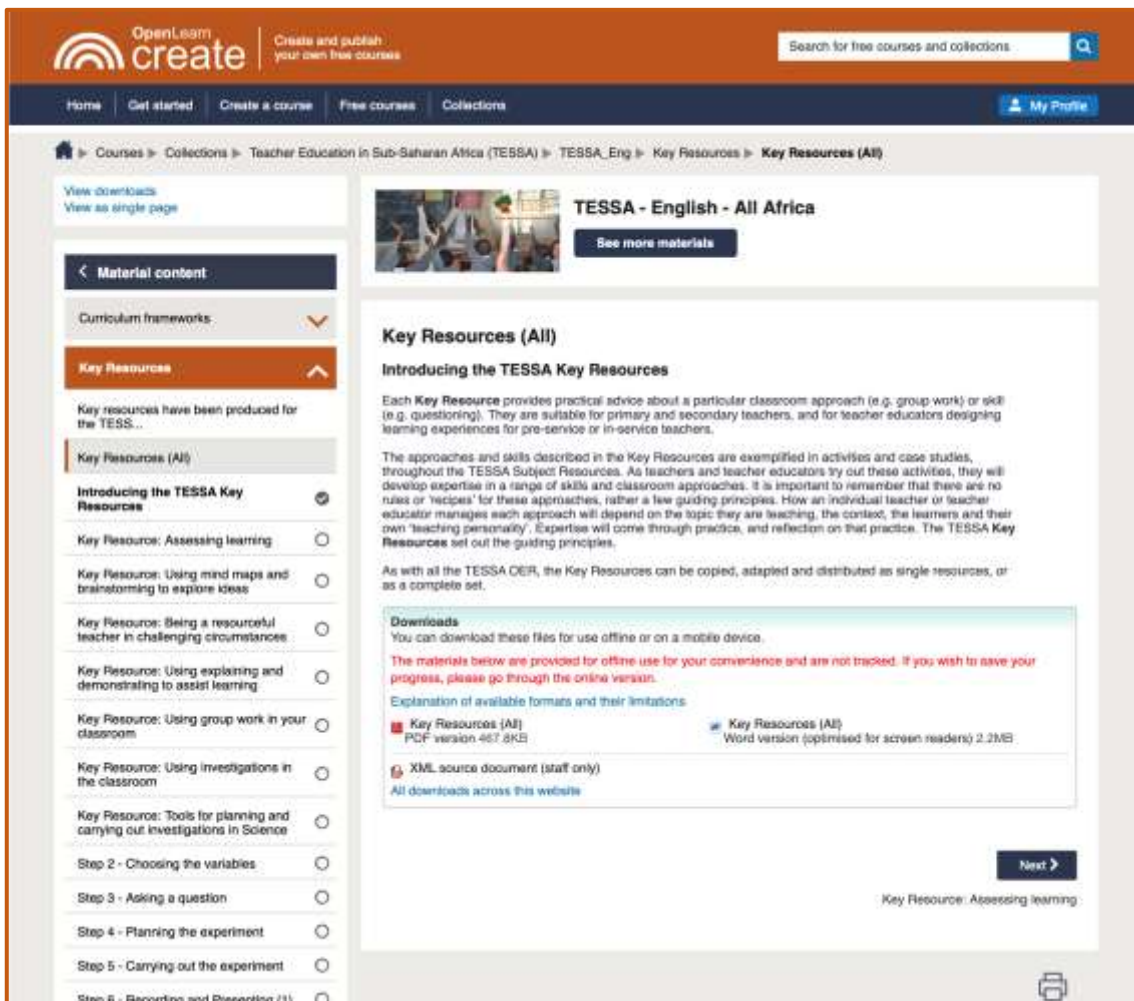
OpenLearn create | Create and publish your own free courses

Search for free courses and collections

Home | Get started | Create a course | Free courses | Collections

My Profile

Courses ▸ Collections ▸ Teacher Education in Sub-Saharan Africa (TESSA) ▸ TESSA_Eng ▸ Key Resources ▸ Key Resources (All)

View downloads
View as single page

TESSA - English - All Africa

See more materials

Material content

Curriculum frameworks

Key Resources

Key resources have been produced for the TESS...

Key Resources (All)

Introducing the TESSA Key Resources

Key Resource: Assessing learning

Key Resource: Using mind maps and brainstorming to explore ideas

Key Resource: Being a resourceful teacher in challenging circumstances

Key Resource: Using explaining and demonstrating to assist learning

Key Resource: Using group work in your classroom

Key Resource: Using investigations in the classroom

Key Resource: Tools for planning and carrying out investigations in Science

Step 2 - Choosing the variables

Step 3 - Asking a question

Step 4 - Planning the experiment

Step 5 - Carrying out the experiment

Step 6 - Recording and Presenting (1)

Key Resources (All)

Introducing the TESSA Key Resources

Each **Key Resource** provides practical advice about a particular classroom approach (e.g. group work) or skill (e.g. questioning). They are suitable for primary and secondary teachers, and for teacher educators designing learning experiences for pre-service or in-service teachers.

The approaches and skills described in the Key Resources are exemplified in activities and case studies, throughout the TESSA Subject Resources. As teachers and teacher educators try out these activities, they will develop expertise in a range of skills and classroom approaches. It is important to remember that there are no rules or 'recipes' for these approaches, rather a few guiding principles. How an individual teacher or teacher educator manages each approach will depend on the topic they are teaching, the context, the learners and their own 'teaching personality'. Expertise will come through practice, and reflection on that practice. The TESSA **Key Resources** set out the guiding principles.

As with all the TESSA OER, the Key Resources can be copied, adapted and distributed as single resources, or as a complete set.

Downloads
You can download these files for use offline or on a mobile device.

The materials below are provided for offline use for your convenience and are not tracked. If you wish to save your progress, please go through the online version.

Explanation of available formats and their limitations

Key Resources (All)
PDF version 467.8KB

Key Resources (All)
Word version (optimised for screen readers) 2.2MB

XML source document (staff only)

All downloads across this website

Next

Key Resource: Assessing learning